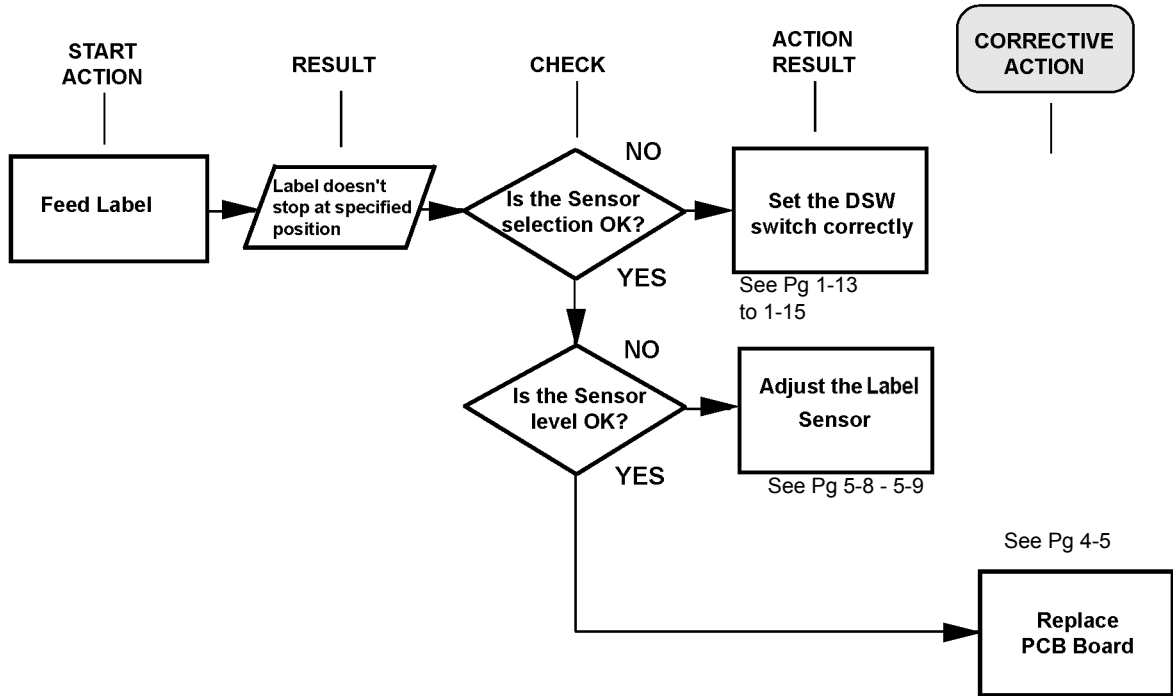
START ACTION

RESULT

CHECK

ACTION RESULT

CORRECTIVE ACTION

Feed Label

Label doesn't stop at specified position

Is the Sensor selection OK?

NO

Set the DSW switch correctly

See Pg 1-13 to 1-15

YES

NO

Is the Sensor level OK?

Adjust the Label Sensor

See Pg 5-8 - 5-9

YES

See Pg 4-5

Replace PCB Board